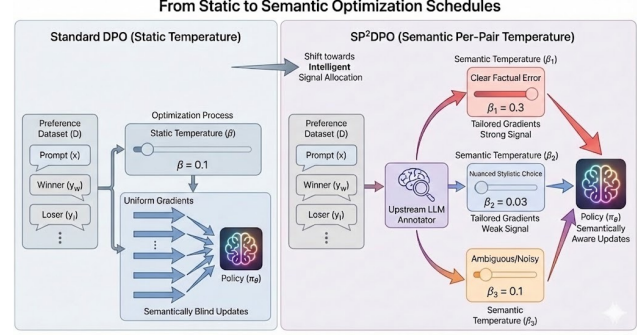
From Static to Semantic Optimization Schedules

Standard DPO (Static Temperature)

Preference Dataset (D)

Prompt (x)

Winner ($y_w$)

Loser ($y_l$)

⋮

Optimization Process

Static Temperature ($\beta$)

$\beta = 0.1$

Uniform Gradients

⋮

Policy ($\pi_\theta$)

Semantically Blind Updates

Shift towards Intelligent Signal Allocation

SP$^2$DPO (Semantic Per-Pair Temperature)

Preference Dataset (D)

Prompt (x)

Winner ($y_w$)

Loser ($y_l$)

⋮

Upstream LLM Annotator

Semantic Temperature ($\beta_1$)

Clear Factual Error

$\beta_1 = 0.3$

Tailored Gradients Strong Signal

Semantic Temperature ($\beta_2$)

Nuanced Stylistic Choice

$\beta_2 = 0.03$

Tailored Gradients Weak Signal

Ambiguous/Noisy

$\beta_3 = 0.1$

Semantic Temperature ($\beta_3$)

Policy ($\pi_\theta$)

Semantically Aware Updates